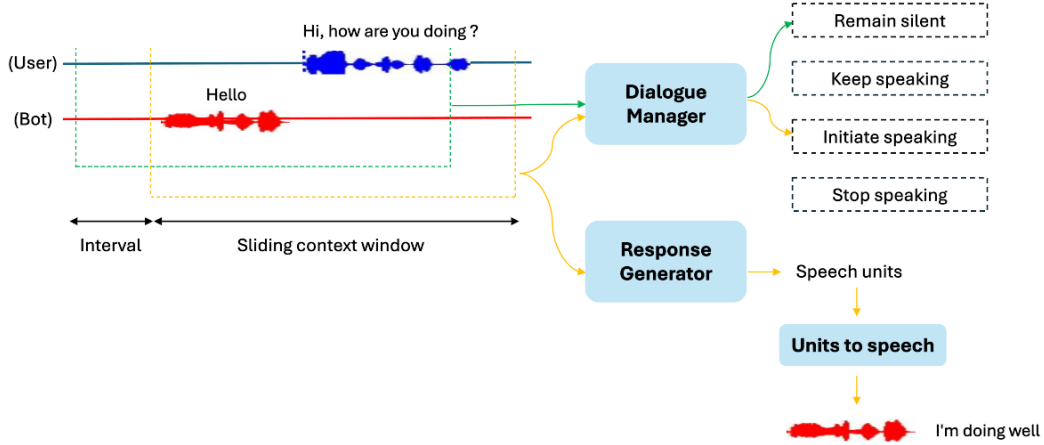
Hi, how are you doing ?

(User)

Hello

(Bot)

Interval

Sliding context window

Dialogue Manager

Response Generator

Remain silent

Keep speaking

Initiate speaking

Stop speaking

Speech units

Units to speech

I'm doing well